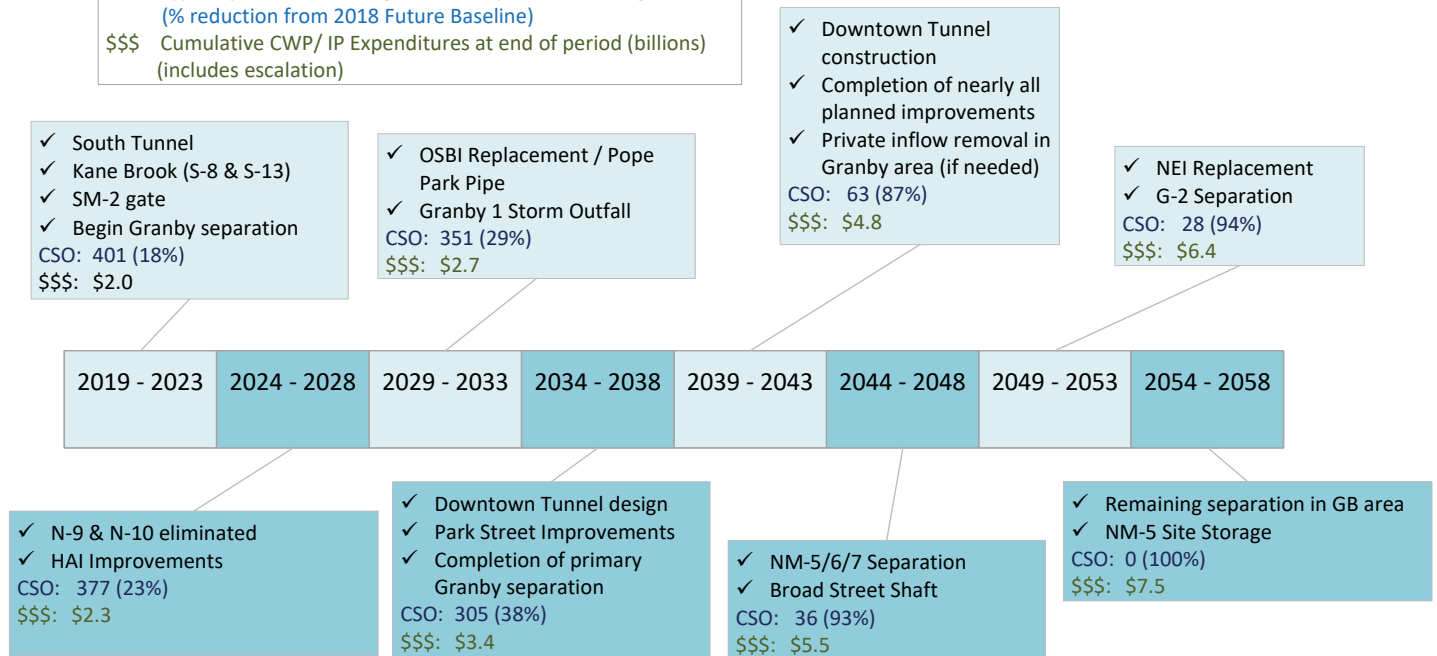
(% reduction from 2018 Future Baseline)
$$$ Cumulative CWP/ IP Expenditures at end of period (billions) (includes escalation)

✓ Downtown Tunnel construction
✓ Completion of nearly all planned improvements
✓ Private inflow removal in Granby area (if needed)
CSO: 63 (87%)
$$$: $4.8

✓ South Tunnel
✓ Kane Brook (S-8 & S-13)
✓ SM-2 gate
✓ Begin Granby separation
CSO: 401 (18%)
$$$: $2.0

✓ OSBI Replacement / Pope Park Pipe
✓ Granby 1 Storm Outfall
CSO: 351 (29%)
$$$: $2.7

✓ NEI Replacement
✓ G-2 Separation
CSO: 28 (94%)
$$$: $6.4

| 2019 - 2023 | 2024 - 2028 | 2029 - 2033 | 2034 - 2038 | 2039 - 2043 | 2044 - 2048 | 2049 - 2053 | 2054 - 2058 |
|---|---|---|---|---|---|---|---|

✓ N-9 & N-10 eliminated
✓ HAI Improvements
CSO: 377 (23%)
$$$: $2.3

✓ Downtown Tunnel design
✓ Park Street Improvements
✓ Completion of primary Granby separation
CSO: 305 (38%)
$$$: $3.4

✓ NM-5/6/7 Separation
✓ Broad Street Shaft
CSO: 36 (93%)
$$$: $5.5

✓ Remaining separation in GB area
✓ NM-5 Site Storage
CSO: 0 (100%)
$$$: $7.5